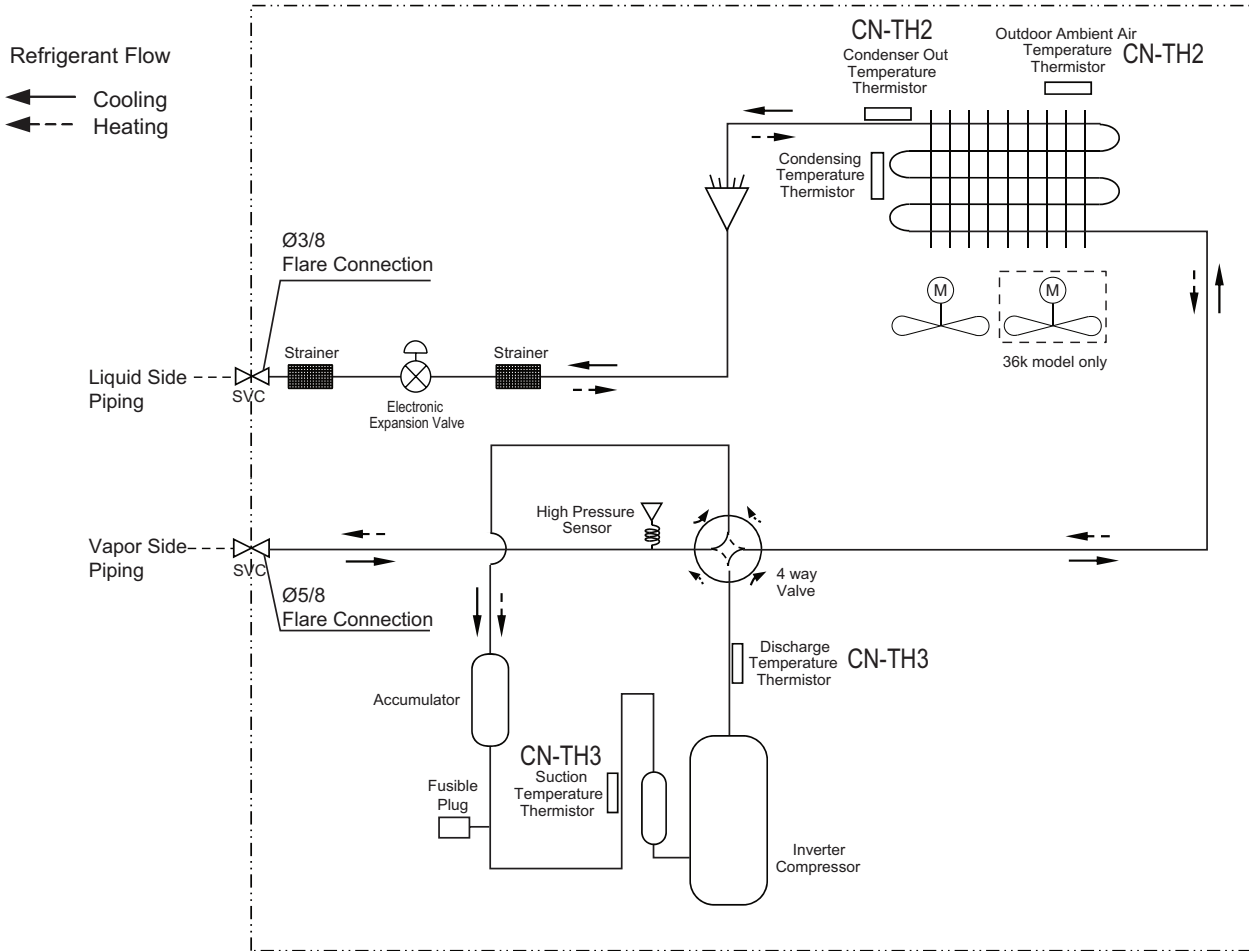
Refrigerant Flow

Cooling

Heating

CN-TH2

Condenser Out Temperature Thermistor

Outdoor Ambient Air Temperature Thermistor

CN-TH2

Condensing Temperature Thermistor

Ø3/8
Flare Connection

M

M

36k model only

Strainer

Strainer

Liquid Side Piping

SVC

Electronic Expansion Valve

High Pressure Sensor

Vapor Side Piping

SVC

Ø5/8
Flare Connection

4 way Valve

Discharge Temperature Thermistor

CN-TH3

Accumulator

CN-TH3

Suction Temperature Thermistor

Fusible Plug

Inverter Compressor